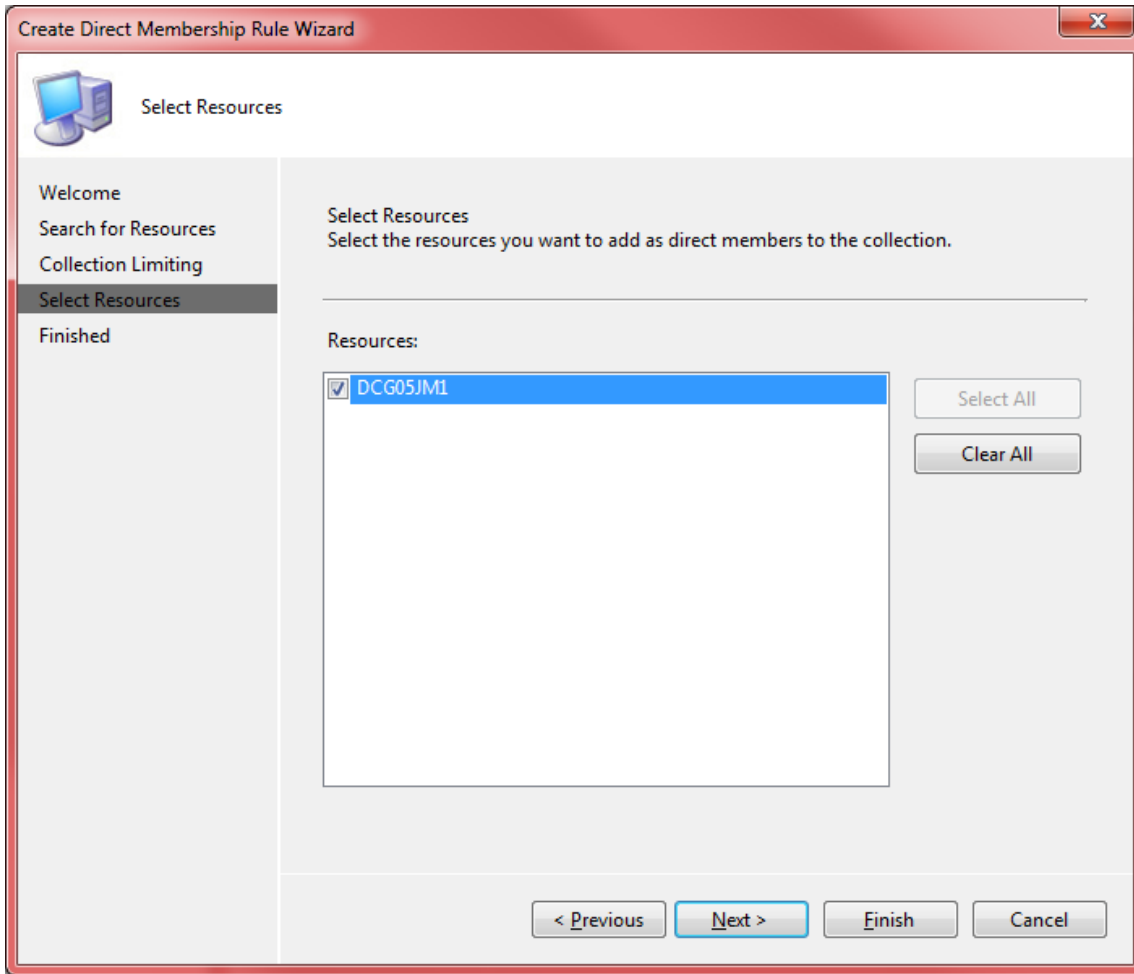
Create Direct Membership Rule Wizard

Select Resources

Welcome
Search for Resources
Collection Limiting
Select Resources
Finished

Select Resources
Select the resources you want to add as direct members to the collection.

Resources:

DCG05JM1

Select All
Clear All

< Previous
Next >
Finish
Cancel